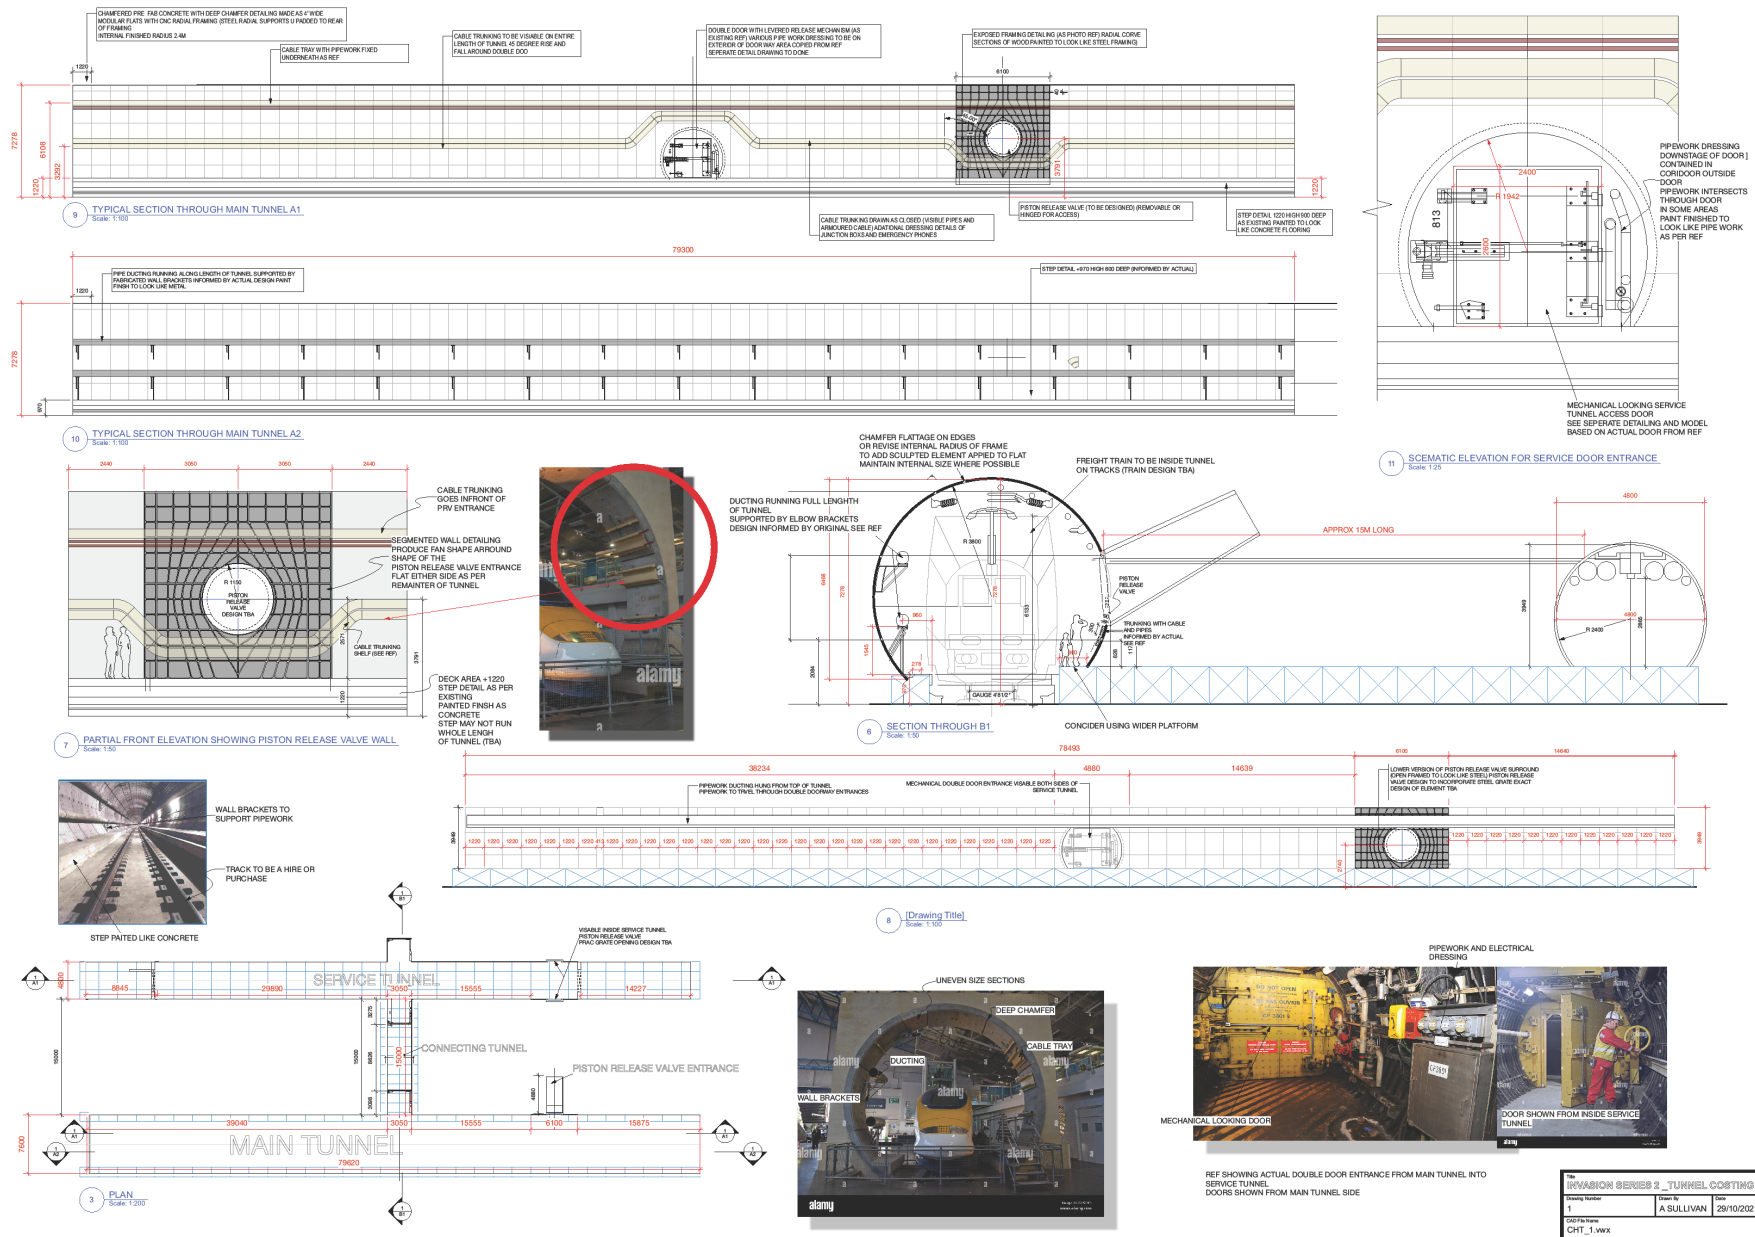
CHAMFERED PRE FAB CONCRETE WITH DEEP CHAMFER DETAILING MADE AS 4' WIDE MODULAR FLATS WITH CNC RADIAL FRAMING (STEEL RADIAL SUPPORTS U PADDED TO REAR OF FRAMING
INTERNAL FINISHED RADIUS 2.4M

CABLE TRAY WITH PIPEWORK FIXED UNDERNEATH AS REF

CABLE TRUNKING TO BE VISIABLE ON ENTIRE LENGTH OF TUNNEL 45 DEGREE RISE AND FALL AROUND DOUBLE DOO

DOUBLE DOOR WITH LEVERED RELEASE MECHANISM (AS EXISTING REF) VARIOUS PIPE WORK DRESSING TO BE ON EXTERIOR OF DOOR WAY AREA COPIED FROM REF
SEPERATE DETAIL DRAWING TO DONE

EXPOSED FRAMING DETAILING (AS PHOTO REF) RADIAL CORVE SECTIONS OF WOOD PAINTED TO LOOK LIKE STEEL FRAMING)

1220
6100
7278
6108
3292
1220
3791
1220

9 TYPICAL SECTION THROUGH MAIN TUNNEL A1
Scale: 1:100

CABLE TRUNKING DRAWN AS CLOSED (VISIBLE PIPES AND ARMOURED CABLE) ADATIONAL DRESSING DETAILS OF JUNCTION BOXS AND EMERGENCY PHONES

PISTON RELEASE VALVE (TO BE DESIGNED) (REMOVABLE OR HINGED FOR ACCESS)

STEP DETAIL 1220 HIGH 900 DEEP AS EXISTING PAINTED TO LOOK LIKE CONCRETE FLOORING

79300

PIPE DUCTING RUNNING ALONG LENGTH OF TUNNEL SUPPORTED BY FABRICATED WALL BRACKETS INFORMED BY ACTUAL DESIGN PAINT FINISH TO LOOK LIKE METAL

STEP DETAIL +970 HIGH 800 DEEP (INFORMED BY ACTUAL)

1220
7278
970

10 TYPICAL SECTION THROUGH MAIN TUNNEL A2
Scale: 1:100

PIPEWORK DRESSING DOWNSTAGE OF DOOR ] CONTAINED IN CORIDOOR OUTSIDE DOOR
PIPEWORK INTERSECTS THROUGH DOOR
IN SOME AREAS PAINT FINISHED TO LOOK LIKE PIPE WORK AS PER REF

2400
R 1942
813
2600

MECHANICAL LOOKING SERVICE TUNNEL ACCESS DOOR
SEE SEPERATE DETAILING AND MODEL BASED ON ACTUAL DOOR FROM REF

11 SCEMATIC ELEVATION FOR SERVICE DOOR ENTRANCE
Scale: 1:25

2440 3050 3050 2440

CABLE TRUNKING GOES INFRONT OF PRV ENTRANCE

SEGMENTED WALL DETAILING PRODUCE FAN SHAPE ARROUND SHAPE OF THE PISTON RELEASE VALVE ENTRANCE FLAT EITHER SIDE AS PER REMAINTER OF TUNNEL

R 1150
PISTON RELEASE VALVE DESIGN TBA

CABLE TRUNKING SHELF (SEE REF)
2571
3791
1220

DECK AREA +1220 STEP DETAIL AS PER EXISTING PAINTED FINSH AS CONCRETE
STEP MAY NOT RUN WHOLE LENGH OF TUNNEL (TBA)

7 PARTIAL FRONT ELEVATION SHOWING PISTON RELEASE VALVE WALL
Scale: 1:50

alamy

CHAMFER FLATTAGE ON EDGES OR REVISE INTERNAL RADIUS OF FRAME TO ADD SCULPTED ELEMENT APPIED TO FLAT MAINTAIN INTERNAL SIZE WHERE POSSIBLE

FREIGHT TRAIN TO BE INSIDE TUNNEL ON TRACKS (TRAIN DESIGN TBA)

DUCTING RUNNING FULL LENGTH OF TUNNEL
SUPPORTED BY ELBOW BRACKETS DESIGN INFORMED BY ORIGINAL SEE REF

R 3600
PISTON RELEASE VALVE
TRUNKING WITH CABLE AND PIPES INFORMED BY ACTUAL SEE REF
GAUGE 4'8 1/2"
960
278
6133
7278
6668
2084
1945

APPROX 15M LONG
4800
R 2400
3949

CONCIDER USING WIDER PLATFORM

6 SECTION THROUGH B1
Scale: 1:50

78493
38234 4880 14639
6100 14640

PIPEWORK DUCTING HUNG FROM TOP OF TUNNEL
PIPEWORK TO TRAVEL THROUGH DOUBLE DOORWAY ENTRANCES

MECHANICAL DOUBLE DOOR ENTRANCE VISABLE BOTH SIDES OF SERVICE TUNNEL

LOWER VERSION OF PISTON RELEASE VALVE SURROUND (OPEN FRAMED TO LOOK LIKE STEEL) PISTON RELEASE VALVE DESIGN TO INCORPORATE STEEL GRATE EXACT DESIGN OF ELEMENT TBA

1220 1220 1220 1220 1220 1220 1220 1220

8 [Drawing Title]
Scale: 1:100

WALL BRACKETS TO SUPPORT PIPEWORK

TRACK TO BE A HIRE OR PURCHASE

STEP PAITED LIKE CONCRETE

VISABLE INSIDE SERVICE TUNNEL PISTON RELEASE VALVE PRAC GRATE OPENING DESIGN TBA

B1
A1
4800
8645 29890 3050 15555 14227
SERVICE TUNNEL
CONNECTING TUNNEL
15000
PISTON RELEASE VALVE ENTRANCE
39040 3050 15555 6100 15875
MAIN TUNNEL
79620
7600
A2

3 PLAN
Scale: 1:200

UNEVEN SIZE SECTIONS
DEEP CHAMFER
CABLE TRAY
DUCTING
WALL BRACKETS
alamy

PIPEWORK AND ELECTRICAL DRESSING
MECHANICAL LOOKING DOOR
DOOR SHOWN FROM INSIDE SERVICE TUNNEL

REF SHOWING ACTUAL DOUBLE DOOR ENTRANCE FROM MAIN TUNNEL INTO SERVICE TUNNEL
DOORS SHOWN FROM MAIN TUNNEL SIDE

Title
INVASION SERIES 2 _TUNNEL COSTING
Drawing Number 1
Drawn By A SULLIVAN
Date 29/10/202
CAD File Name CHT_1.vwx